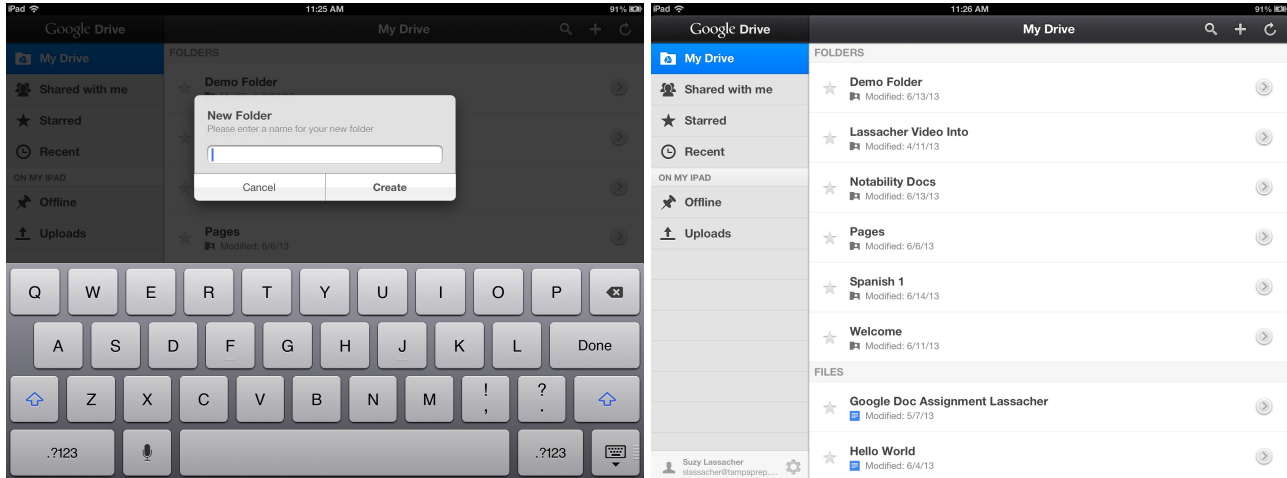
iPad 11:25 AM 91%

Google Drive

My Drive

My Drive

Shared with me

Starred

Recent

ON MY IPAD

Offline

Uploads

FOLDERS

Demo Folder

New Folder

Please enter a name for your new folder

Cancel

Create

Pages

Modified: 6/6/13

Q W E R T Y U I O P

A S D F G H J K L Done

Z X C V B N M ! , ? .

.?123 .?123

iPad 11:26 AM 91%

Google Drive

My Drive

My Drive

Shared with me

Starred

Recent

ON MY IPAD

Offline

Uploads

Suzy Lassacher

slassacher@tampaprep....

FOLDERS

Demo Folder

Modified: 6/13/13

Lassacher Video Into

Modified: 4/11/13

Notability Docs

Modified: 6/13/13

Pages

Modified: 6/6/13

Spanish 1

Modified: 6/14/13

Welcome

Modified: 6/11/13

FILES

Google Doc Assignment Lassacher

Modified: 5/7/13

Hello World

Modified: 6/4/13